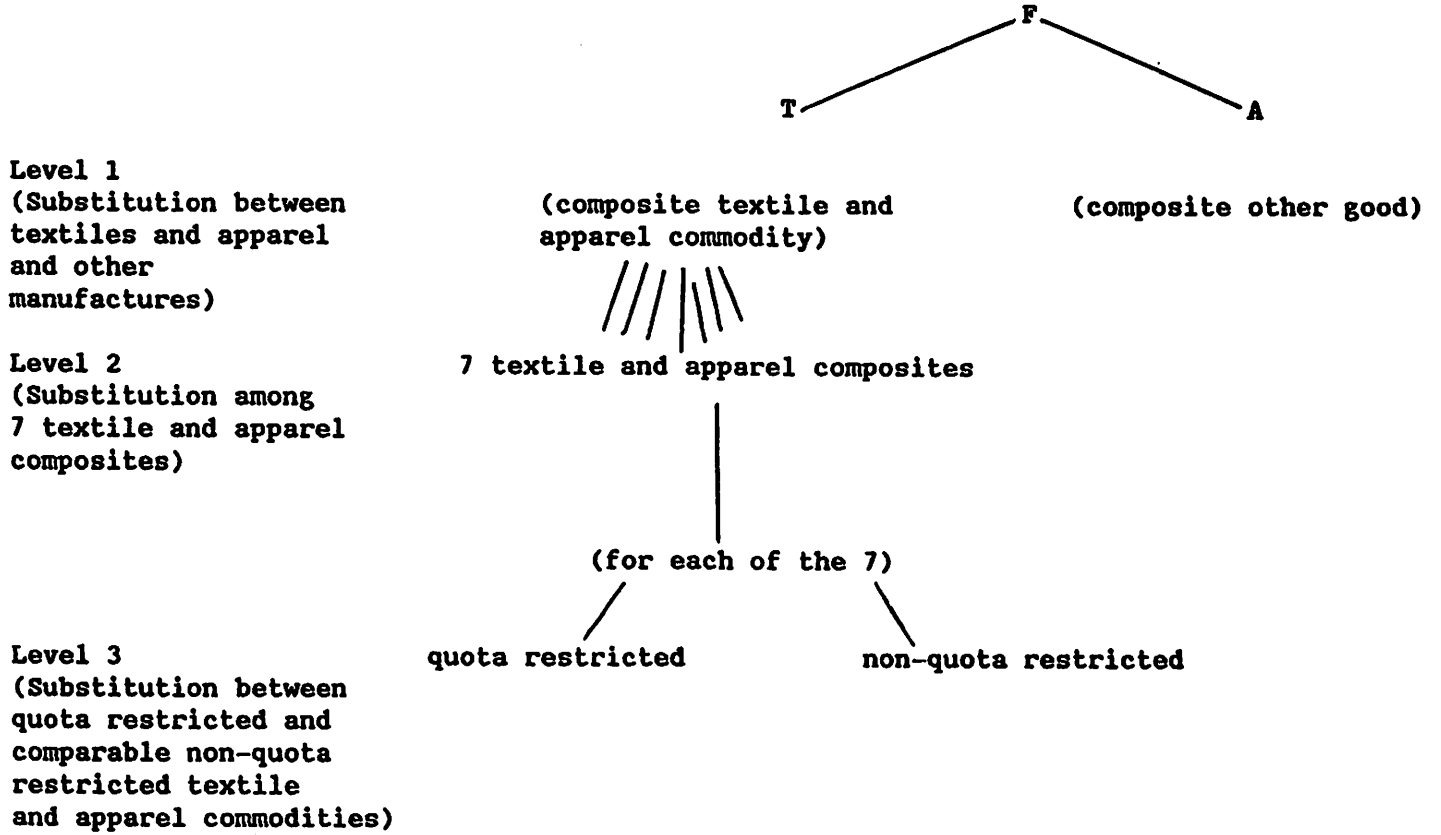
F

T

A

Level 1
(Substitution between textiles and apparel and other manufactures)

(composite textile and apparel commodity)

(composite other good)

Level 2
(Substitution among 7 textile and apparel composites)

7 textile and apparel composites

(for each of the 7)

Level 3
(Substitution between quota restricted and comparable non-quota restricted textile and apparel commodities)

quota restricted

non-quota restricted